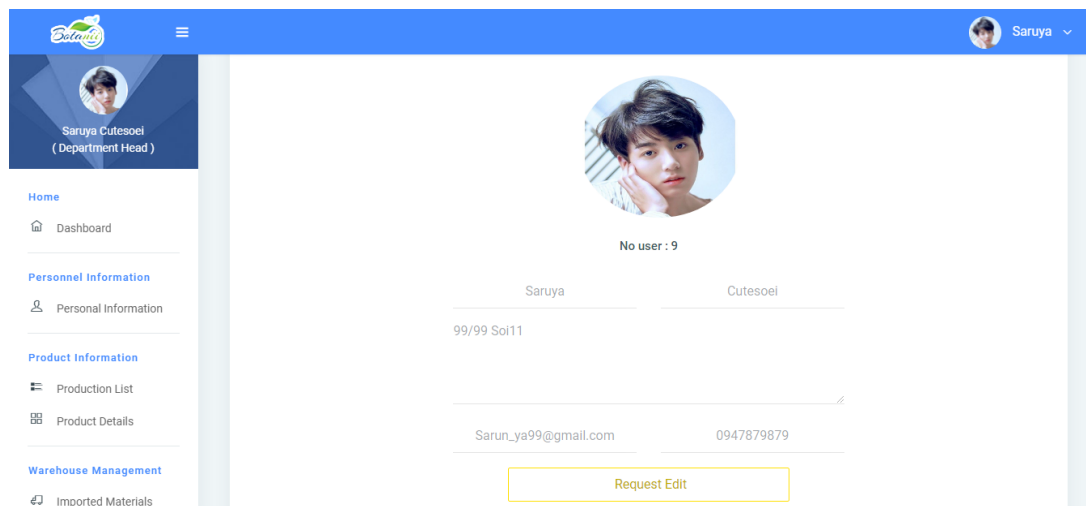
Botanic

Saruya

Saruya Cutesoei
( Department Head )

Home

Dashboard

Personnel Information

Personal Information

Product Information

Production List

Product Details

Warehouse Management

Imported Materials

No user : 9

Saruya

Cutesoei

99/99 Soi11

Sarun_ya99@gmail.com

0947879879

Request Edit